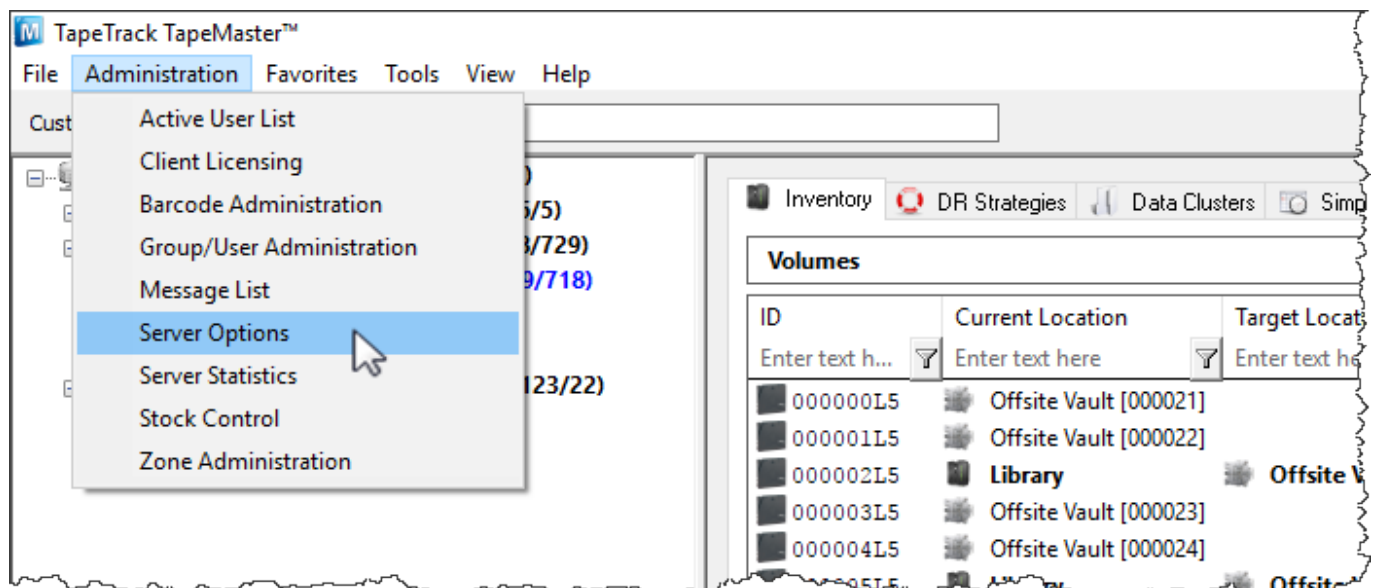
TapeTrack TapeMaster™

File Administration Favorites Tools View Help

Cust

Active User List
Client Licensing
Barcode Administration
Group/User Administration
Message List
Server Options
Server Statistics
Stock Control
Zone Administration

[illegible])
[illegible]5/5)
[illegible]3/729)
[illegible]9/718)
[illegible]123/22)

Inventory DR Strategies Data Clusters Simp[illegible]

Volumes

| ID | Current Location | Target Locat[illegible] |
|---|---|---|
| Enter text h... | Enter text here | Enter text he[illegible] |
| 000000L5 | Offsite Vault [000021] | |
| 000001L5 | Offsite Vault [000022] | |
| 000002L5 | Library | Offsite V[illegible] |
| 000003L5 | Offsite Vault [000023] | |
| 000004L5 | Offsite Vault [000024] | |
| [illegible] | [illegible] | Offsite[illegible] |